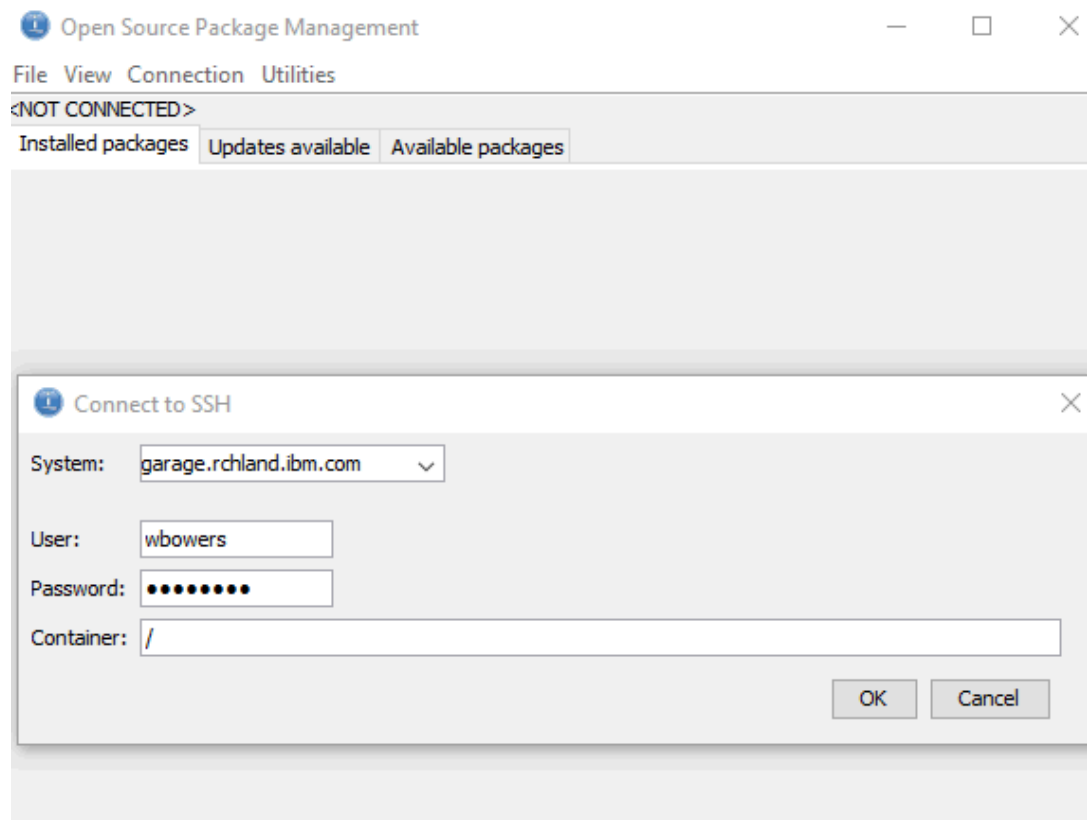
Open Source Package Management

File View Connection Utilities

<NOT CONNECTED>

Installed packages | Updates available | Available packages

Connect to SSH

System: garage.rchland.ibm.com

User: wbowers

Password: ••••••••

Container: /

OK Cancel